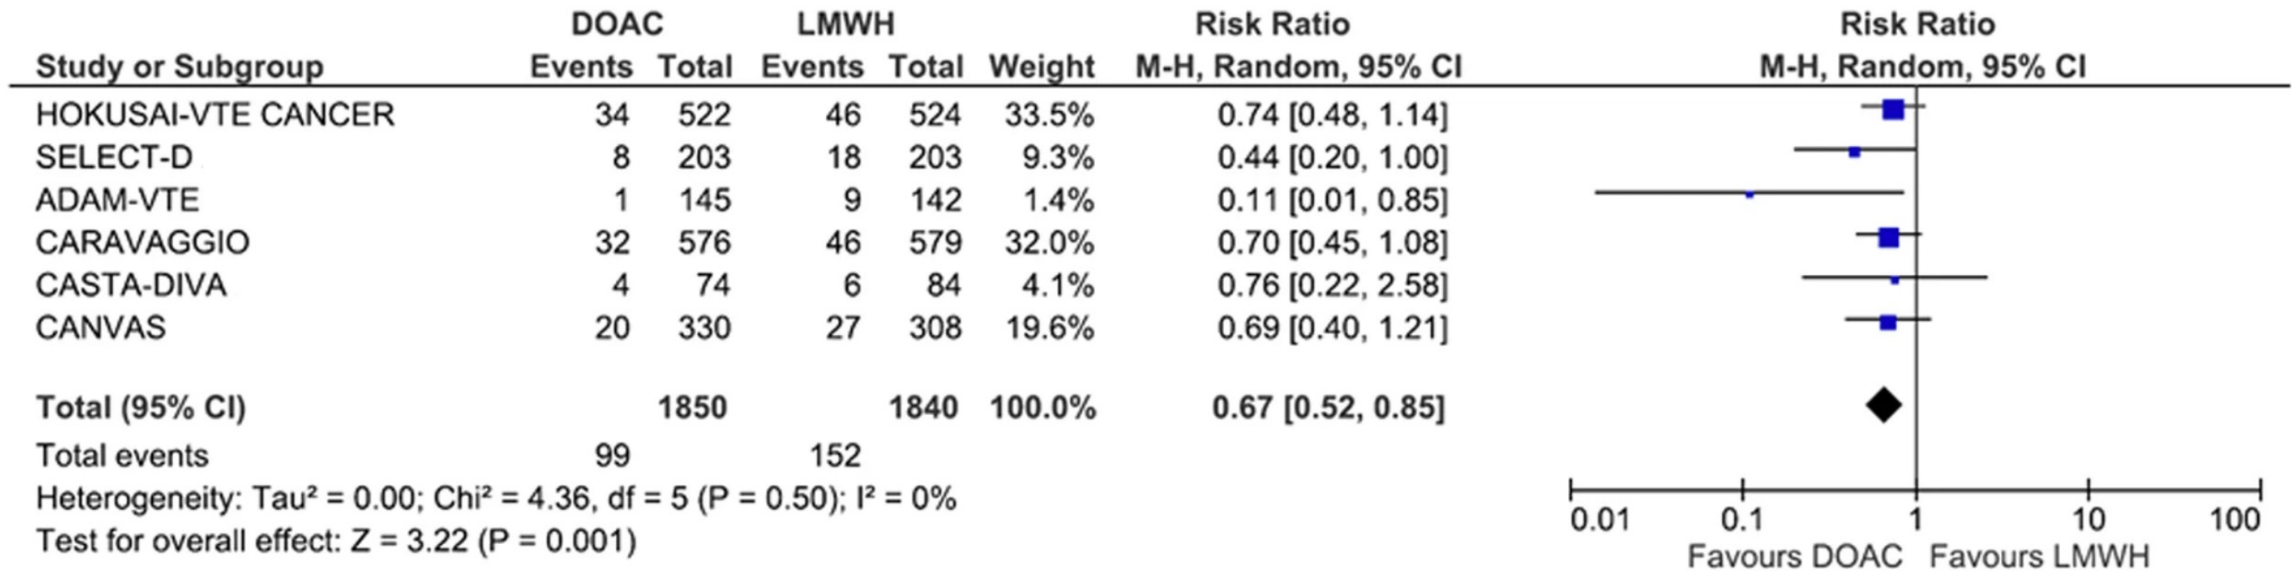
| Study or Subgroup | DOAC Events | DOAC Total | LMWH Events | LMWH Total | Weight | Risk Ratio M-H, Random, 95% CI |
|---|---|---|---|---|---|---|
| HOKUSAI-VTE CANCER | 34 | 522 | 46 | 524 | 33.5% | 0.74 [0.48, 1.14] |
| SELECT-D | 8 | 203 | 18 | 203 | 9.3% | 0.44 [0.20, 1.00] |
| ADAM-VTE | 1 | 145 | 9 | 142 | 1.4% | 0.11 [0.01, 0.85] |
| CARAVAGGIO | 32 | 576 | 46 | 579 | 32.0% | 0.70 [0.45, 1.08] |
| CASTA-DIVA | 4 | 74 | 6 | 84 | 4.1% | 0.76 [0.22, 2.58] |
| CANVAS | 20 | 330 | 27 | 308 | 19.6% | 0.69 [0.40, 1.21] |
| **Total (95% CI)** | | **1850** | | **1840** | **100.0%** | **0.67 [0.52, 0.85]** |
| Total events | 99 | | 152 | | | |

Heterogeneity: Tau² = 0.00; Chi² = 4.36, df = 5 (P = 0.50); I² = 0%
Test for overall effect: Z = 3.22 (P = 0.001)

Risk Ratio
M-H, Random, 95% CI

0.01 0.1 1 10 100
Favours DOAC Favours LMWH